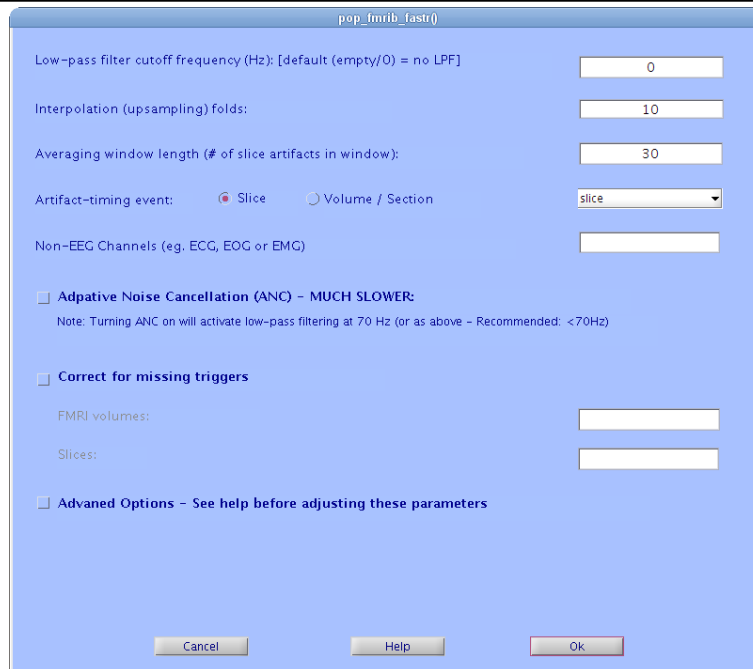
pop_fmrib_fastr()

Low-pass filter cutoff frequency (Hz): [default (empty/0) = no LPF]
0

Interpolation (upsampling) folds:
10

Averaging window length (# of slice artifacts in window):
30

Artifact-timing event:
Slice
Volume / Section
slice

Non-EEG Channels (eg. ECG, EOG or EMG)

Adpative Noise Cancellation (ANC) - MUCH SLOWER:

Note: Turning ANC on will activate low-pass filtering at 70 Hz (or as above - Recommended: <70Hz)

Correct for missing triggers

FMRI volumes:

Slices:

Advaned Options - See help before adjusting these parameters

Cancel
Help
Ok